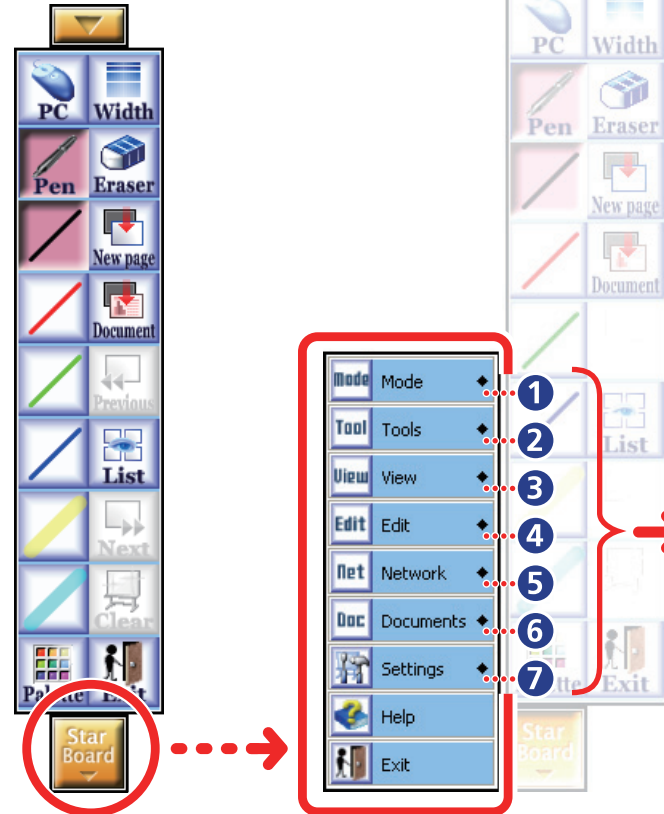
PC
Width
Pen
Eraser
New page
Document
Previous
List
Next
Clear
Palette
Exit
Star Board

Mode Mode 1
Tool Tools 2
View View 3
Edit Edit 4
Net Network 5
Doc Documents 6
Settings 7
Help
Exit

PC
Width
Pen
Eraser
New page
Document
List
Palette
Exit
Star Board